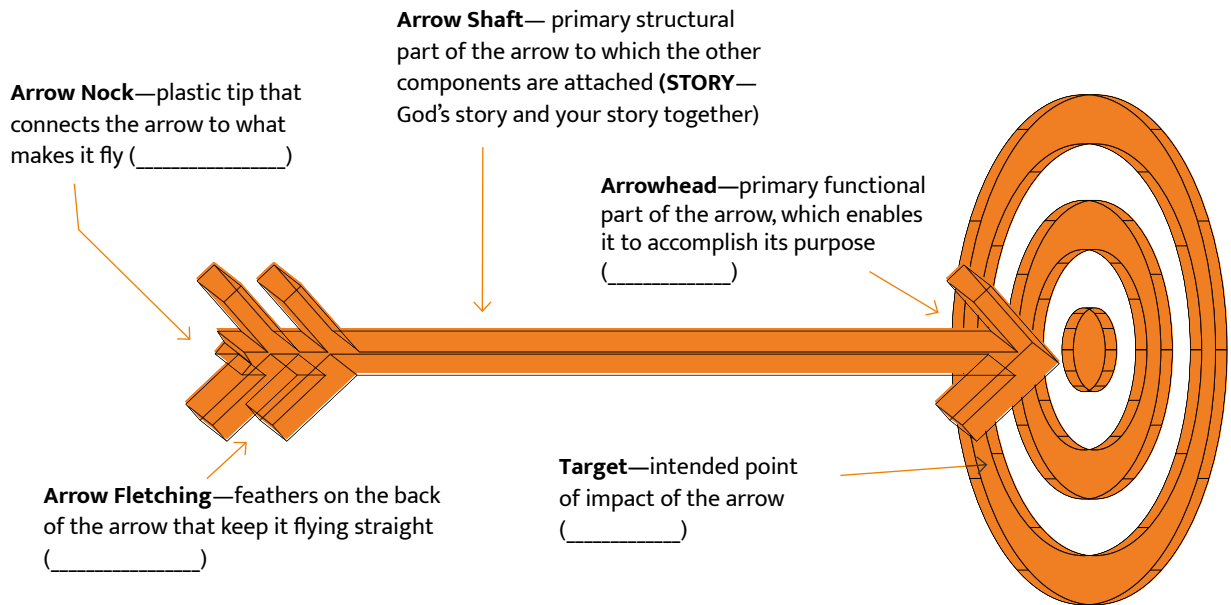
**Arrow Shaft**— primary structural part of the arrow to which the other components are attached **(STORY**—God's story and your story together)

**Arrow Nock**—plastic tip that connects the arrow to what makes it fly (______________)

**Arrowhead**—primary functional part of the arrow, which enables it to accomplish its purpose (____________)

**Target**—intended point of impact of the arrow (___________)

**Arrow Fletching**—feathers on the back of the arrow that keep it flying straight (______________)